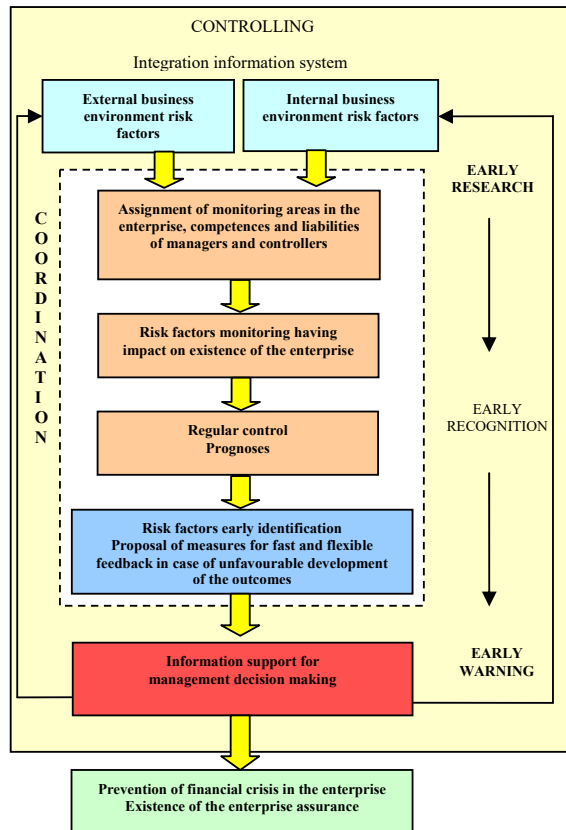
CONTROLLING

Integration information system

External business environment risk factors

Internal business environment risk factors

EARLY RESEARCH

COORDINATION

Assignment of monitoring areas in the enterprise, competences and liabilities of managers and controllers

Risk factors monitoring having impact on existence of the enterprise

EARLY RECOGNITION

Regular control
Prognoses

Risk factors early identification
Proposal of measures for fast and flexible feedback in case of unfavourable development of the outcomes

EARLY WARNING

Information support for management decision making

Prevention of financial crisis in the enterprise
Existence of the enterprise assurance